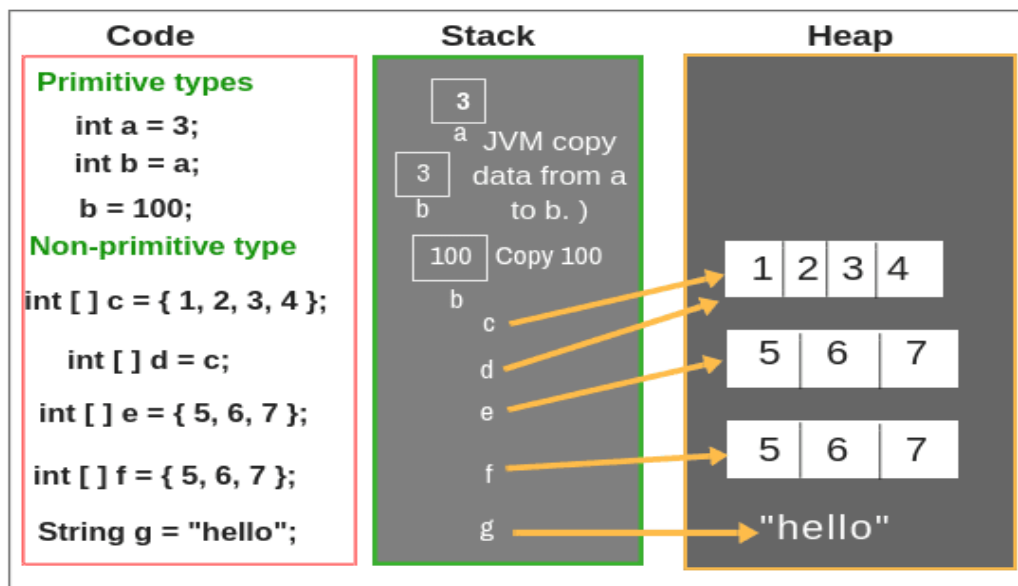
Code

Primitive types

int a = 3;

int b = a;

b = 100;

Non-primitive type

int [ ] c = { 1, 2, 3, 4 };

int [ ] d = c;

int [ ] e = { 5, 6, 7 };

int [ ] f = { 5, 6, 7 };

String g = "hello";

Stack

3
a

JVM copy data from a to b. )

3
b

100
b

Copy 100

c

d

e

f

g

Heap

| 1 | 2 | 3 | 4 |
|---|---|---|---|

| 5 | 6 | 7 |
|---|---|---|

| 5 | 6 | 7 |
|---|---|---|

"hello"